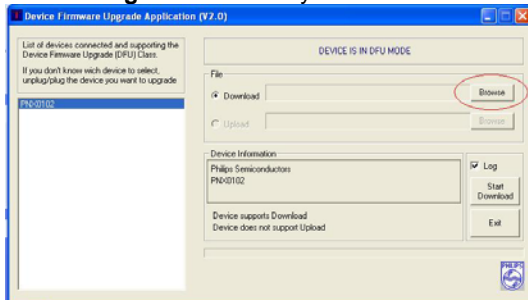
Device Firmware Upgrade Application (V2.0)

List of devices connected and supporting the Device Firmware Upgrade (DFU) Class.

If you don't know wich device to select, unplug/plug the device you want to upgrade

PNX0102

DEVICE IS IN DFU MODE

File

Download

Browse

Upload

Browse

Device Information

Philips Semiconductors
PNX0102

Device supports Download
Device does not support Upload

Log

Start Download

Exit

PHILIPS